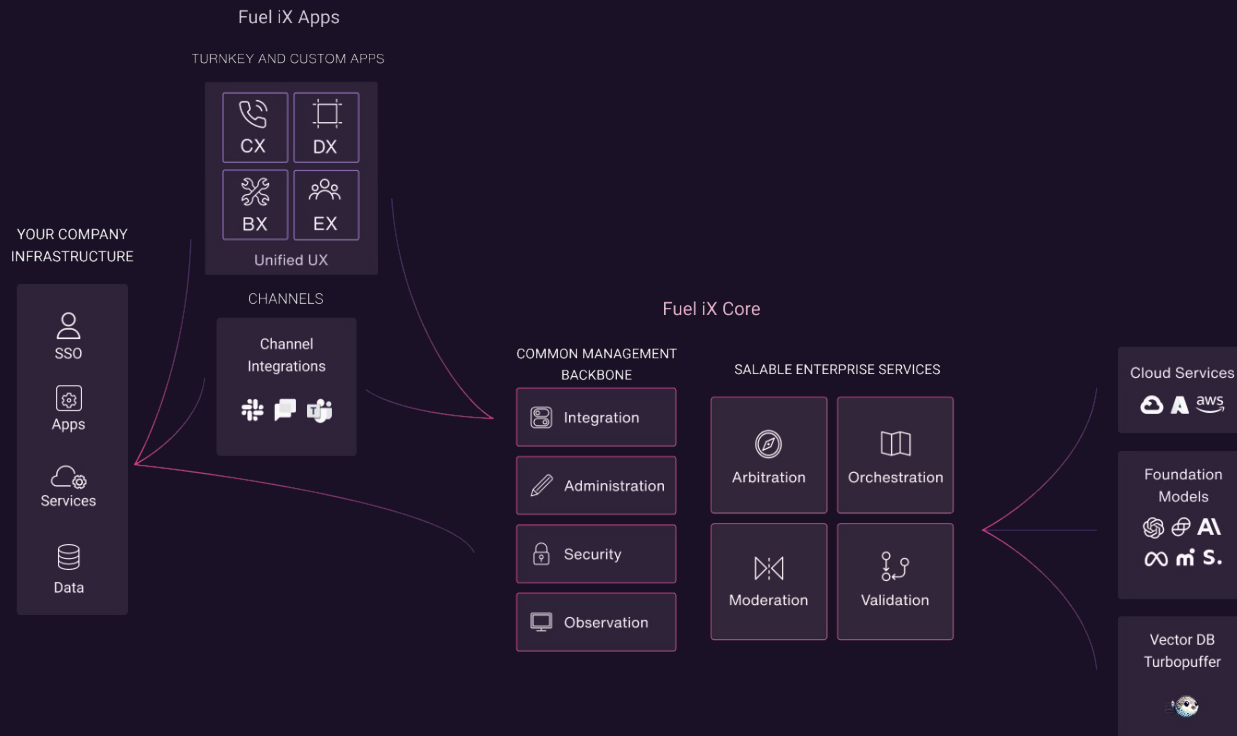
Fuel iX Apps

TURNKEY AND CUSTOM APPS

CX
DX
BX
EX
Unified UX

CHANNELS

Channel Integrations

YOUR COMPANY INFRASTRUCTURE

SSO
Apps
Services
Data

Fuel iX Core

COMMON MANAGEMENT BACKBONE

Integration
Administration
Security
Observation

SALABLE ENTERPRISE SERVICES

Arbitration
Orchestration
Moderation
Validation

Cloud Services

aws

Foundation Models

S.

Vector DB Turbopuffer